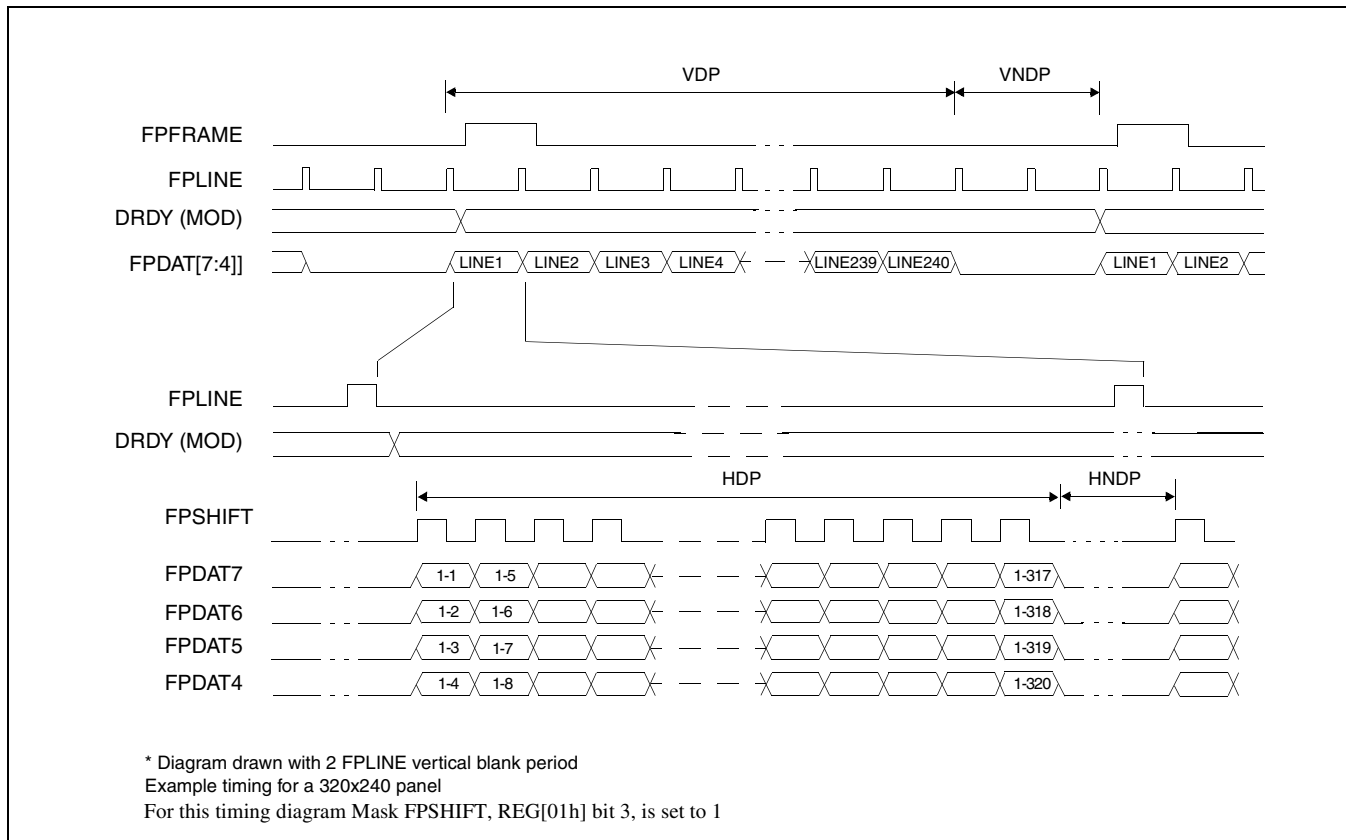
VDP

VNDP

FPFRAME

FPLINE

DRDY (MOD)

FPDAT[7:4]]

LINE1 LINE2 LINE3 LINE4 LINE239 LINE240 LINE1 LINE2

FPLINE

DRDY (MOD)

HDP

HNDP

FPSHIFT

FPDAT7 1-1 1-5 1-317

FPDAT6 1-2 1-6 1-318

FPDAT5 1-3 1-7 1-319

FPDAT4 1-4 1-8 1-320

* Diagram drawn with 2 FPLINE vertical blank period
Example timing for a 320x240 panel
For this timing diagram Mask FPSHIFT, REG[01h] bit 3, is set to 1